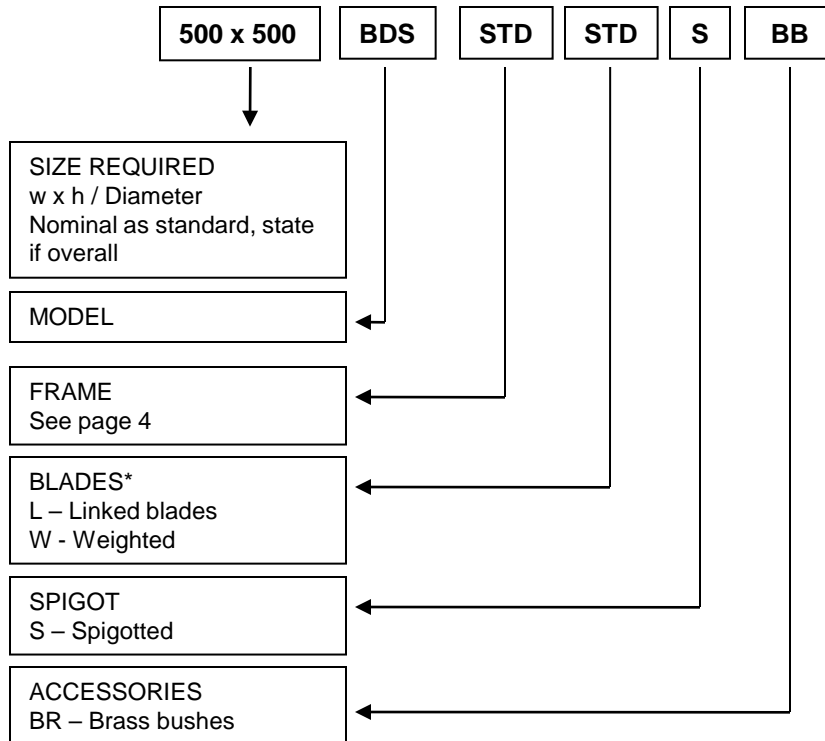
500 x 500

BDS

STD

STD

S

BB

SIZE REQUIRED
w x h / Diameter
Nominal as standard, state if overall

MODEL

FRAME
See page 4

BLADES*
L – Linked blades
W - Weighted

SPIGOT
S – Spigotted

ACCESSORIES
BR – Brass bushes